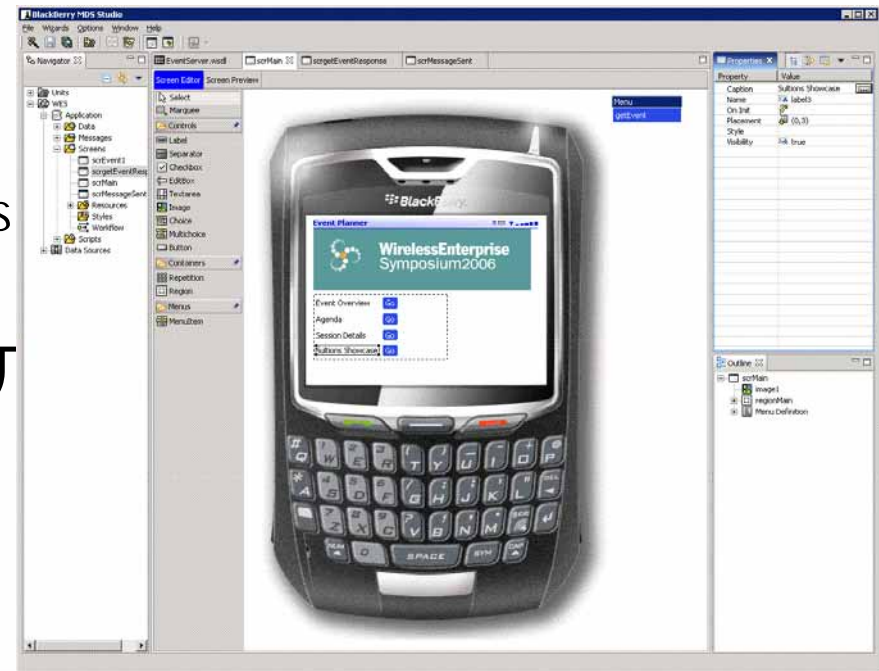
BlackBerry MDS Studio

File Wizards Options Window Help

Navigator

Units
WES
Application
Data
Messages
Screens
scrEvent1
scrgetEventResp
scrMain
scrMessageSent
Resources
Styles
Workflow
Scripts
Data Sources

EventServer.wsdl | scrMain | scrgetEventResponse | scrMessageSent

Screen Editor | Screen Preview

Select
Marquee
Controls
Label
Separator
Checkbox
EditBox
Textarea
Image
Choice
Multichoice
Button
Containers
Repetition
Region
Menus
MenuItem

Menu
getEvent

BlackBerry

Event Planner

WirelessEnterprise
Symposium2006

Event Overview Go
Agenda Go
Session Details Go
Sultions Showcase Go

Q W E R T Y U I O P
A S D F G H J K L
Z X C V B N M
SPACE SYM

Properties

| Property | Value |
|---|---|
| Caption | Sultions Showcase |
| Name | label3 |
| On Init | |
| Placement | (0,3) |
| Style | |
| Visibility | true |

Outline

scrMain
image1
regionMain
Menu Definition